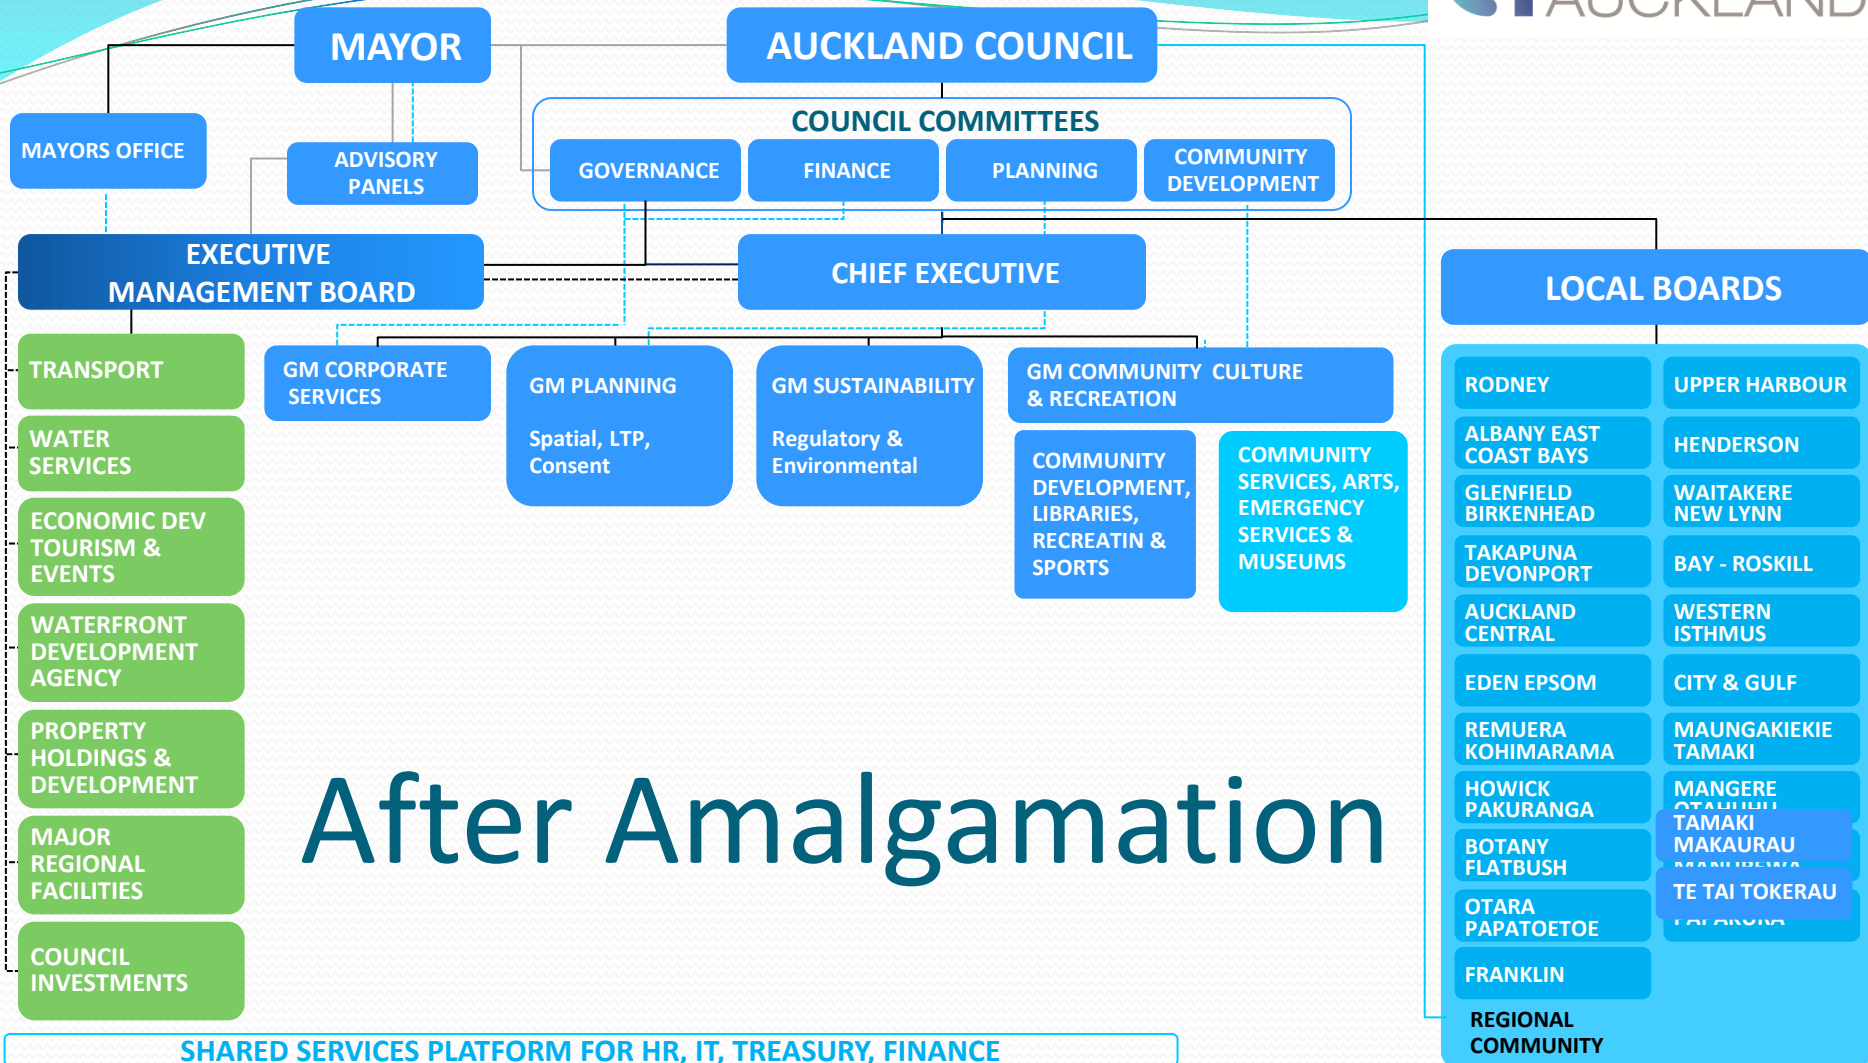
AUCKLAND

MAYOR

AUCKLAND COUNCIL

MAYORS OFFICE

ADVISORY PANELS

COUNCIL COMMITTEES

GOVERNANCE

FINANCE

PLANNING

COMMUNITY DEVELOPMENT

EXECUTIVE MANAGEMENT BOARD

CHIEF EXECUTIVE

LOCAL BOARDS

TRANSPORT

WATER SERVICES

ECONOMIC DEV TOURISM & EVENTS

WATERFRONT DEVELOPMENT AGENCY

PROPERTY HOLDINGS & DEVELOPMENT

MAJOR REGIONAL FACILITIES

COUNCIL INVESTMENTS

GM CORPORATE SERVICES

GM PLANNING

Spatial, LTP, Consent

GM SUSTAINABILITY

Regulatory & Environmental

GM COMMUNITY CULTURE & RECREATION

COMMUNITY DEVELOPMENT, LIBRARIES, RECREATIN & SPORTS

COMMUNITY SERVICES, ARTS, EMERGENCY SERVICES & MUSEUMS

RODNEY

UPPER HARBOUR

ALBANY EAST COAST BAYS

HENDERSON

GLENFIELD BIRKENHEAD

WAITAKERE NEW LYNN

TAKAPUNA DEVONPORT

BAY - ROSKILL

AUCKLAND CENTRAL

WESTERN ISTHMUS

EDEN EPSOM

CITY & GULF

REMUERA KOHIMARAMA

MAUNGAKIEKIE TAMAKI

HOWICK PAKURANGA

MANGERE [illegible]

TAMAKI MAKAURAU

BOTANY FLATBUSH

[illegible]

TE TAI TOKERAU

OTARA PAPATOETOE

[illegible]

FRANKLIN

REGIONAL COMMUNITY

After Amalgamation

SHARED SERVICES PLATFORM FOR HR, IT, TREASURY, FINANCE